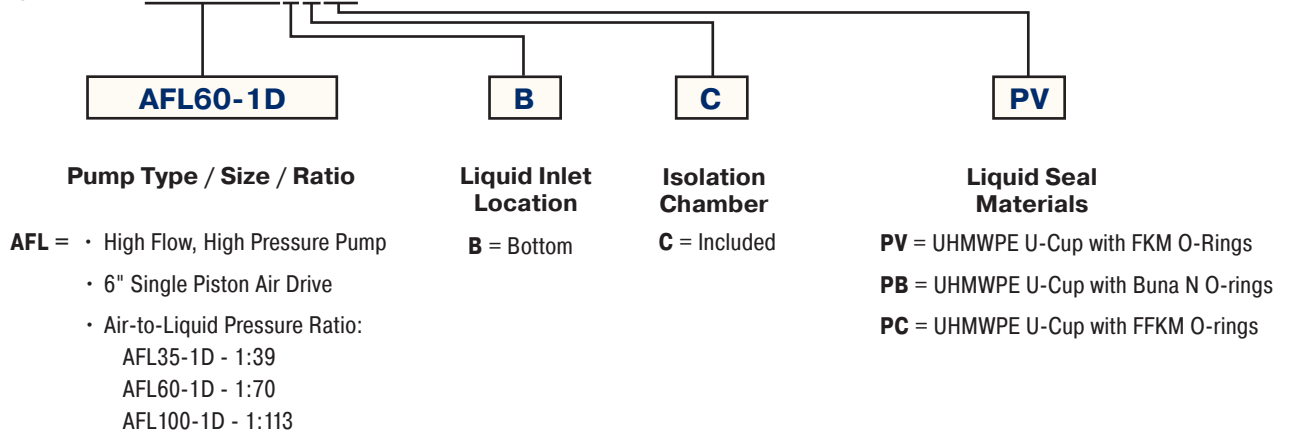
AFL60-1D

B

C

PV

Pump Type / Size / Ratio

AFL = • High Flow, High Pressure Pump
• 6" Single Piston Air Drive
• Air-to-Liquid Pressure Ratio:
AFL35-1D - 1:39
AFL60-1D - 1:70
AFL100-1D - 1:113

Liquid Inlet Location

B = Bottom

Isolation Chamber

C = Included

Liquid Seal Materials

PV = UHMWPE U-Cup with FKM O-Rings
PB = UHMWPE U-Cup with Buna N O-rings
PC = UHMWPE U-Cup with FFKM O-rings